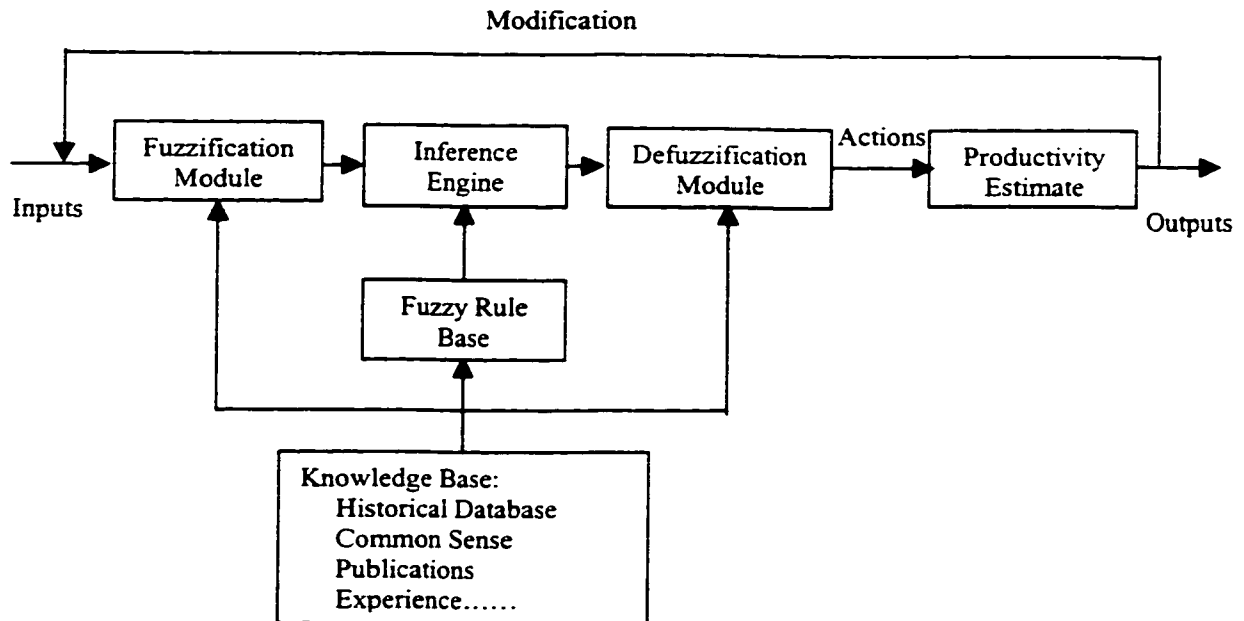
Modification

Inputs

Fuzzification Module

Inference Engine

Defuzzification Module

Actions

Productivity Estimate

Outputs

Fuzzy Rule Base

Knowledge Base:
Historical Database
Common Sense
Publications
Experience……